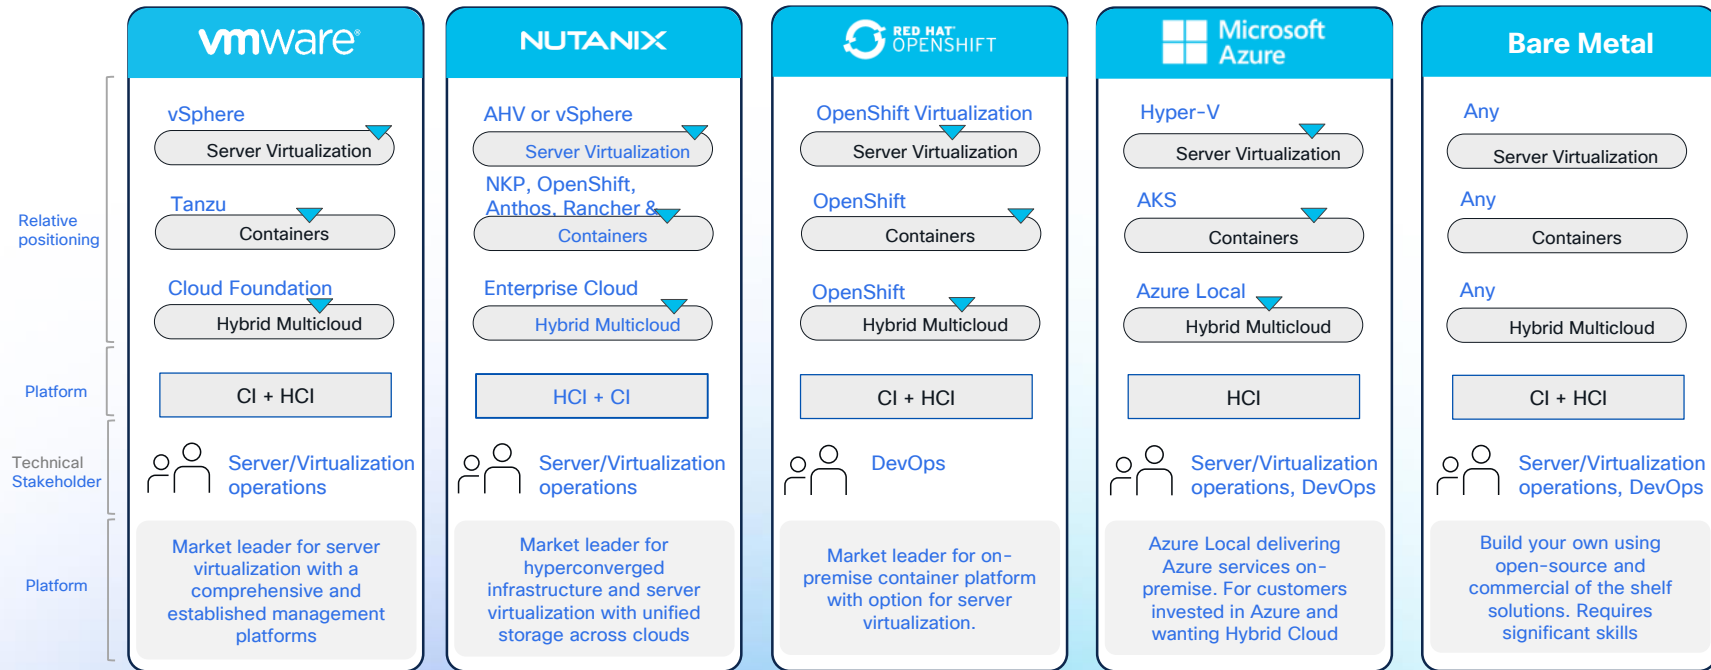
Relative positioning

Platform

Technical Stakeholder

Platform

vmware

vSphere

Server Virtualization

Tanzu

Containers

Cloud Foundation

Hybrid Multicloud

CI + HCI

Server/Virtualization operations

Market leader for server virtualization with a comprehensive and established management platforms

NUTANIX

AHV or vSphere

Server Virtualization

NKP, OpenShift, Anthos, Rancher &

Containers

Enterprise Cloud

Hybrid Multicloud

HCI + CI

Server/Virtualization operations

Market leader for hyperconverged infrastructure and server virtualization with unified storage across clouds

RED HAT OPENSHIFT

OpenShift Virtualization

Server Virtualization

OpenShift

Containers

OpenShift

Hybrid Multicloud

CI + HCI

DevOps

Market leader for on-premise container platform with option for server virtualization.

Microsoft Azure

Hyper-V

Server Virtualization

AKS

Containers

Azure Local

Hybrid Multicloud

HCI

Server/Virtualization operations, DevOps

Azure Local delivering Azure services on-premise. For customers invested in Azure and wanting Hybrid Cloud

Bare Metal

Any

Server Virtualization

Any

Containers

Any

Hybrid Multicloud

CI + HCI

Server/Virtualization operations, DevOps

Build your own using open-source and commercial of the shelf solutions. Requires significant skills